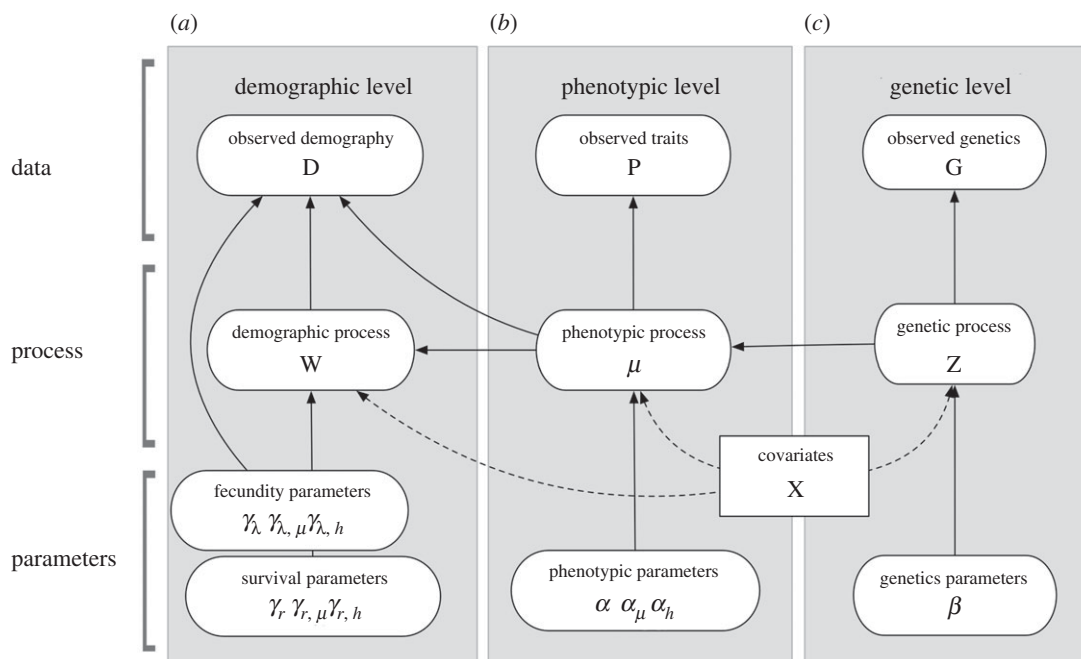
(a)

(b)

(c)

demographic level

phenotypic level

genetic level

data

process

parameters

observed demography
D

observed traits
P

observed genetics
G

demographic process
W

phenotypic process
$\mu$

genetic process
Z

covariates
X

fecundity parameters
$\gamma_\lambda \ \gamma_{\lambda,\mu} \gamma_{\lambda,h}$

survival parameters
$\gamma_r \ \gamma_{r,\mu} \gamma_{r,h}$

phenotypic parameters
$\alpha \ \alpha_\mu \alpha_h$

genetics parameters
$\beta$